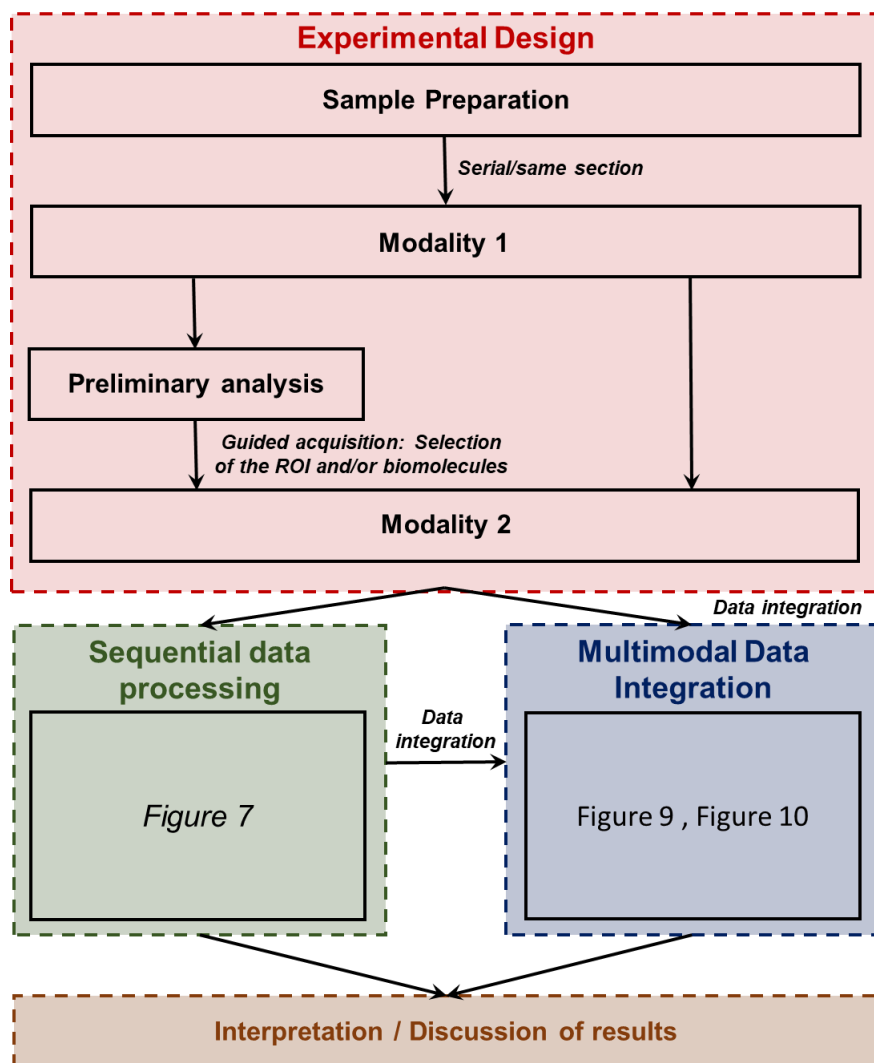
Experimental Design

Sample Preparation

Serial/same section

Modality 1

Preliminary analysis

Guided acquisition: Selection of the ROI and/or biomolecules

Modality 2

Data integration

Sequential data processing

Figure 7

Data integration

Multimodal Data Integration

Figure 9 , Figure 10

Interpretation / Discussion of results